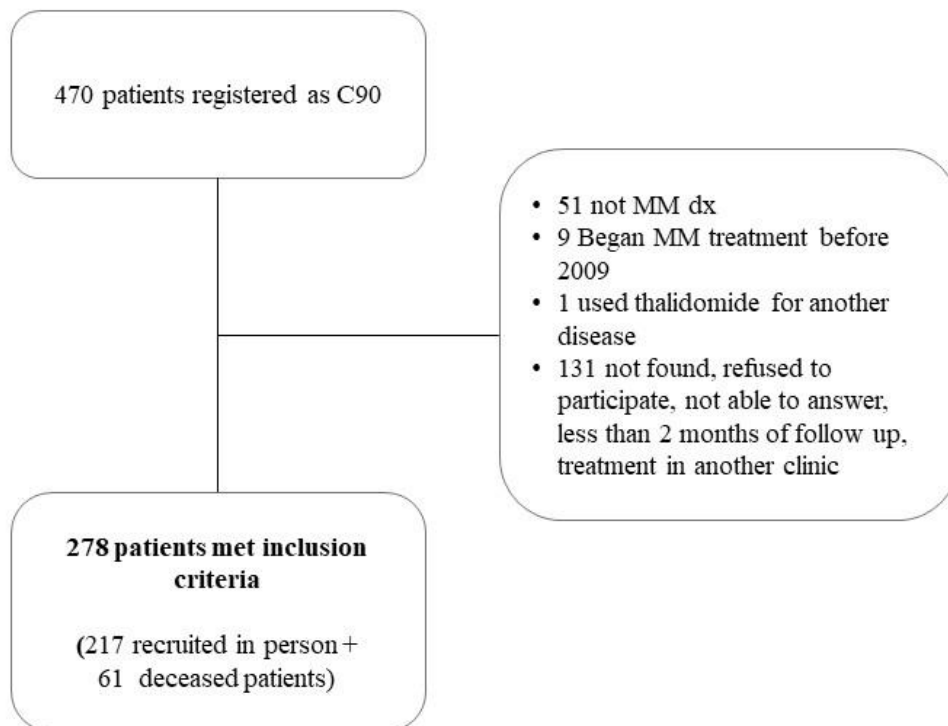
470 patients registered as C90

• 51 not MM dx
• 9 Began MM treatment before 2009
• 1 used thalidomide for another disease
• 131 not found, refused to participate, not able to answer, less than 2 months of follow up, treatment in another clinic

**278 patients met inclusion criteria**

(217 recruited in person + 61 deceased patients)